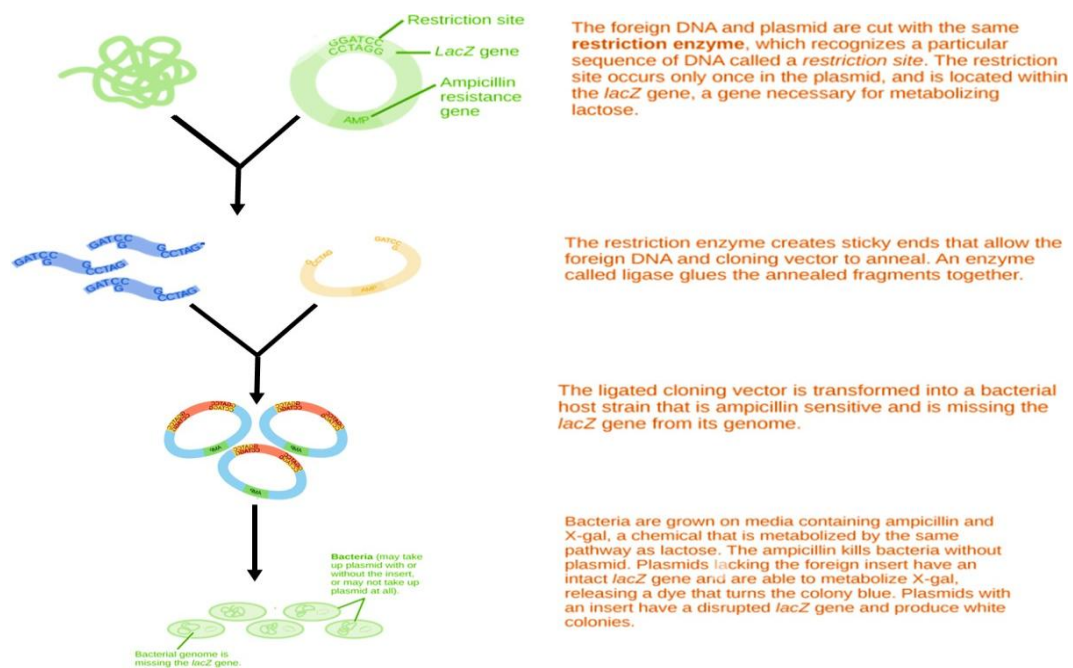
Restriction site

GGATCC
CCTAGG

LacZ gene

Ampicillin resistance gene

AMP

The foreign DNA and plasmid are cut with the same **restriction enzyme**, which recognizes a particular sequence of DNA called a *restriction site*. The restriction site occurs only once in the plasmid, and is located within the *lacZ* gene, a gene necessary for metabolizing lactose.

GATCC G CCTAG G

GATCC G CCTAG G

GATCC G CCTAG G

GATCC

AMP

The restriction enzyme creates sticky ends that allow the foreign DNA and cloning vector to anneal. An enzyme called ligase glues the annealed fragments together.

The ligated cloning vector is transformed into a bacterial host strain that is ampicillin sensitive and is missing the *lacZ* gene from its genome.

**Bacteria** (may take up plasmid with or without the insert, or may not take up plasmid at all).

Bacterial genome is missing the lacZ gene.

Bacteria are grown on media containing ampicillin and X-gal, a chemical that is metabolized by the same pathway as lactose. The ampicillin kills bacteria without plasmid. Plasmids lacking the foreign insert have an intact *lacZ* gene and are able to metabolize X-gal, releasing a dye that turns the colony blue. Plasmids with an insert have a disrupted *lacZ* gene and produce white colonies.